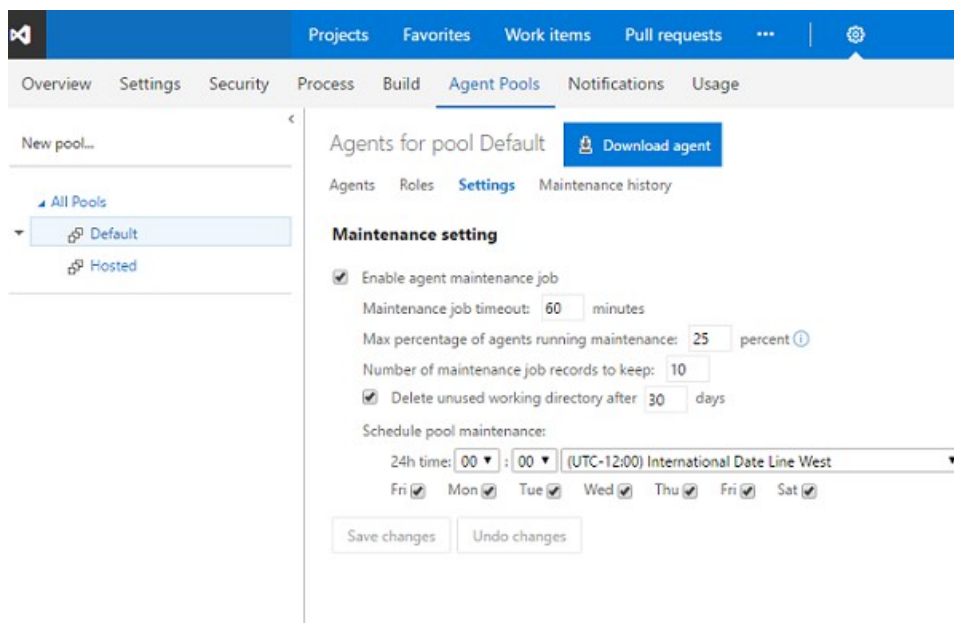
Projects Favorites Work items Pull requests ···

Overview Settings Security Process Build Agent Pools Notifications Usage

New pool...

All Pools
Default
Hosted

Agents for pool Default
Download agent

Agents Roles Settings Maintenance history

Maintenance setting

Enable agent maintenance job
Maintenance job timeout: 60 minutes
Max percentage of agents running maintenance: 25 percent
Number of maintenance job records to keep: 10
Delete unused working directory after 30 days
Schedule pool maintenance:
24h time: 00 : 00 (UTC-12:00) International Date Line West
Fri Mon Tue Wed Thu Fri Sat

Save changes Undo changes